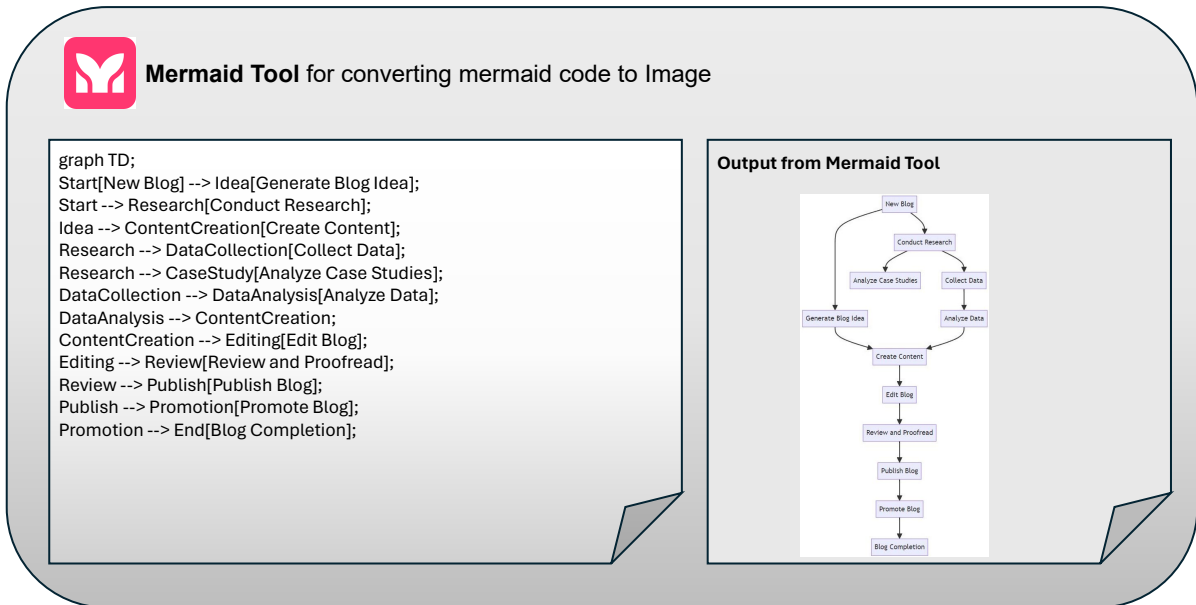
**Mermaid Tool** for converting mermaid code to Image

graph TD;
Start[New Blog] --> Idea[Generate Blog Idea];
Start --> Research[Conduct Research];
Idea --> ContentCreation[Create Content];
Research --> DataCollection[Collect Data];
Research --> CaseStudy[Analyze Case Studies];
DataCollection --> DataAnalysis[Analyze Data];
DataAnalysis --> ContentCreation;
ContentCreation --> Editing[Edit Blog];
Editing --> Review[Review and Proofread];
Review --> Publish[Publish Blog];
Publish --> Promotion[Promote Blog];
Promotion --> End[Blog Completion];

**Output from Mermaid Tool**

New Blog
Conduct Research
Analyze Case Studies
Collect Data
Generate Blog Idea
Analyze Data
Create Content
Edit Blog
Review and Proofread
Publish Blog
Promote Blog
Blog Completion